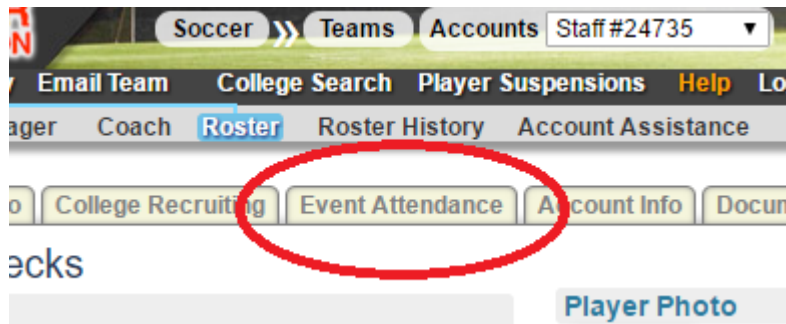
Soccer Teams Accounts Staff #24735 ▼

Email Team College Search Player Suspensions Help Lo

ager Coach Roster Roster History Account Assistance

o College Recruiting Event Attendance Account Info Docu

ecks

Player Photo